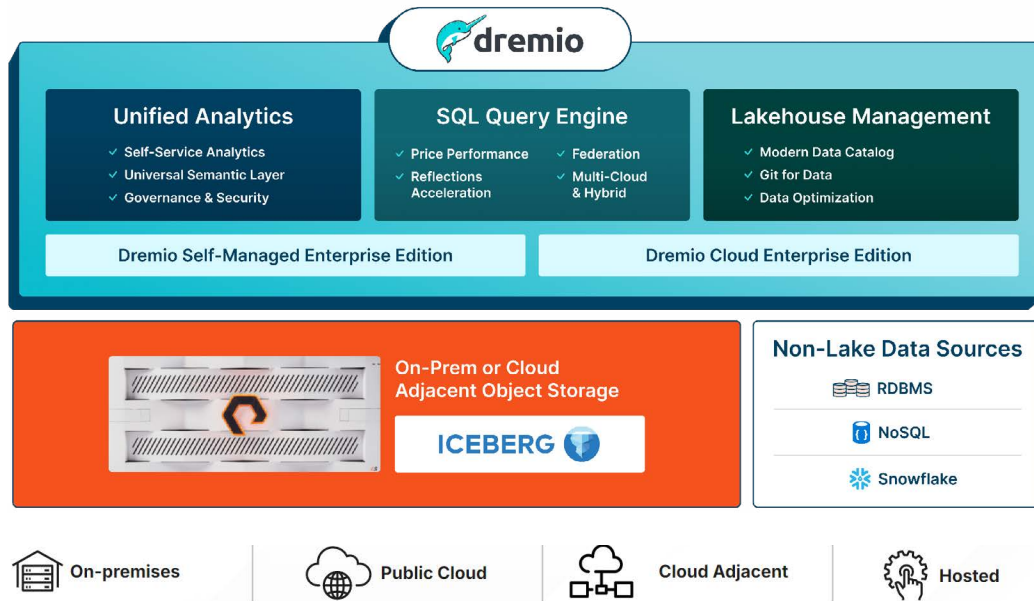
dremio

Unified Analytics
Self-Service Analytics
Universal Semantic Layer
Governance & Security

SQL Query Engine
Price Performance
Reflections Acceleration
Federation
Multi-Cloud & Hybrid

Lakehouse Management
Modern Data Catalog
Git for Data
Data Optimization

Dremio Self-Managed Enterprise Edition

Dremio Cloud Enterprise Edition

On-Prem or Cloud Adjacent Object Storage

ICEBERG

Non-Lake Data Sources
RDBMS
NoSQL
Snowflake

On-premises

Public Cloud

Cloud Adjacent

Hosted